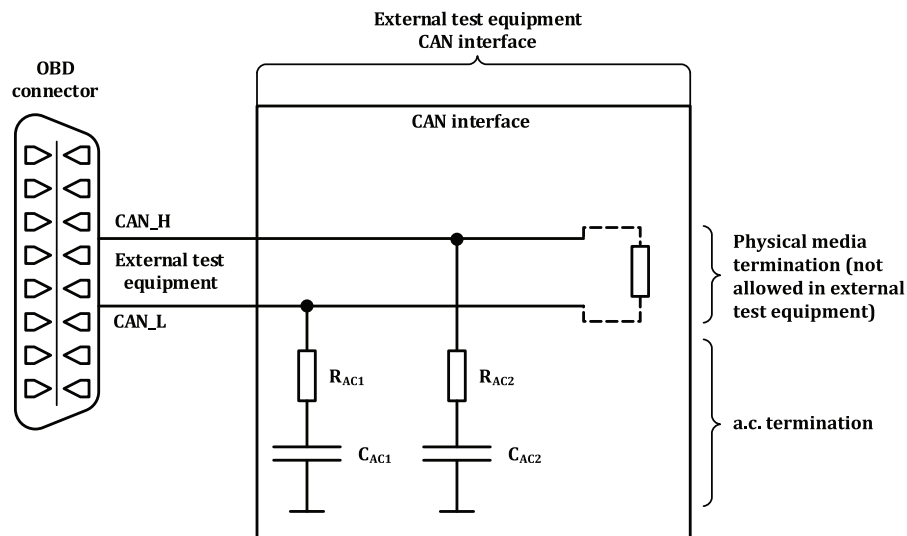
External test equipment
CAN interface

OBD connector

CAN interface

CAN_H

External test equipment

CAN_L

Physical media termination (not allowed in external test equipment)

$R_{AC1}$

$R_{AC2}$

a.c. termination

$C_{AC1}$

$C_{AC2}$